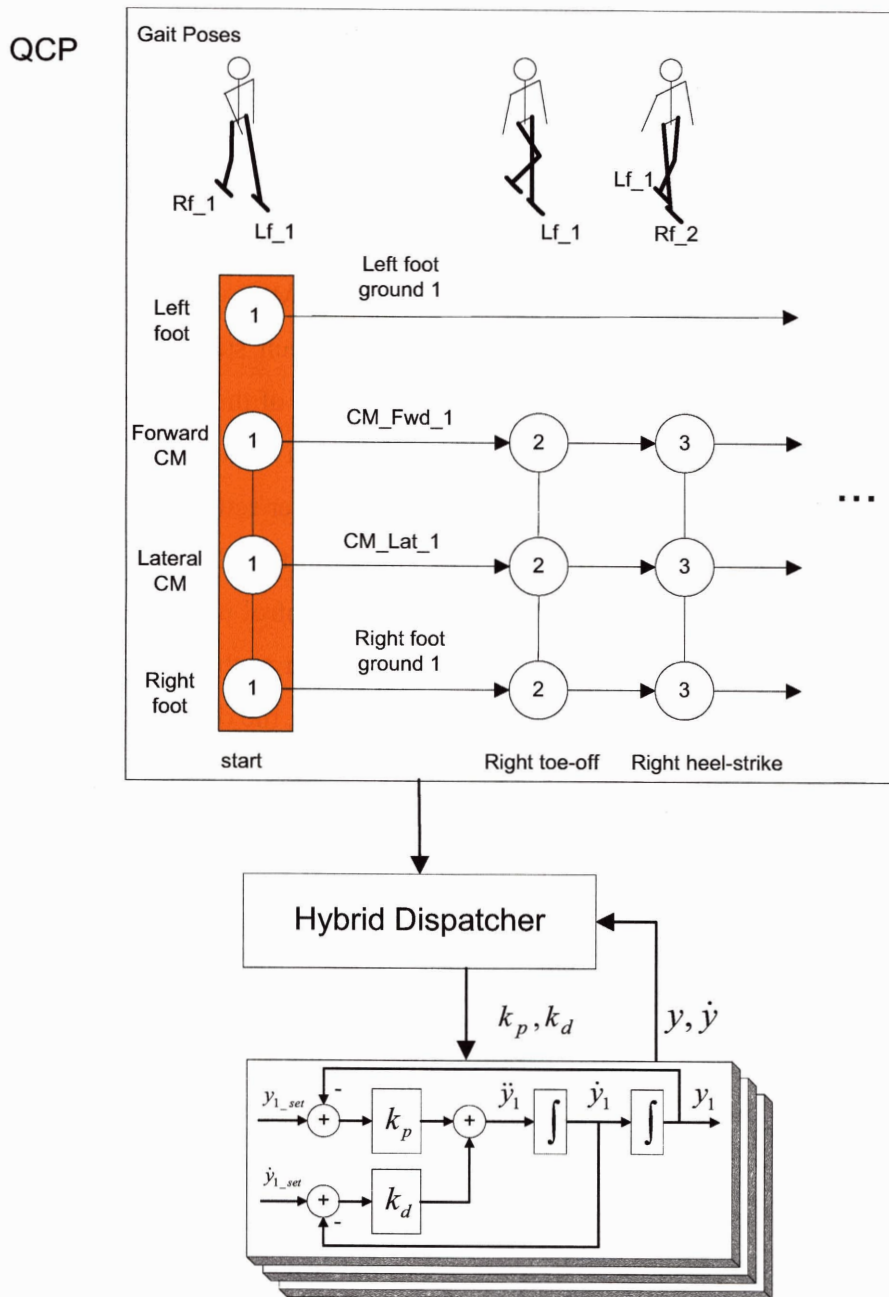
QCP

Gait Poses

Rf_1
Lf_1
Lf_1
Lf_1
Rf_2

Left foot ground 1

Left foot
1

Forward CM
1
CM_Fwd_1
2
3

...

Lateral CM
1
CM_Lat_1
2
3

Right foot ground 1

Right foot
1
2
3

start
Right toe-off
Right heel-strike

Hybrid Dispatcher

$k_p, k_d$

$y, \dot{y}$

$y_{1\_set}$
-
+
$k_p$
+
$\ddot{y}_1$
$\int$
$\dot{y}_1$
$\int$
$y_1$

$\dot{y}_{1\_set}$
+
$k_d$
-